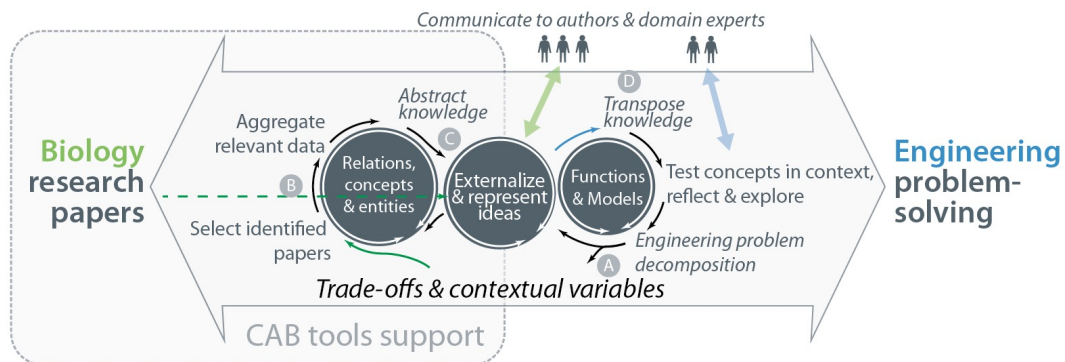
Communicate to authors & domain experts

Biology research papers

Aggregate relevant data

Abstract knowledge

C

Relations, concepts & entities

B

Select identified papers

Externalize & represent ideas

D

Transpose knowledge

Functions & Models

Test concepts in context, reflect & explore

Engineering problem decomposition

A

Engineering problem-solving

Trade-offs & contextual variables

CAB tools support